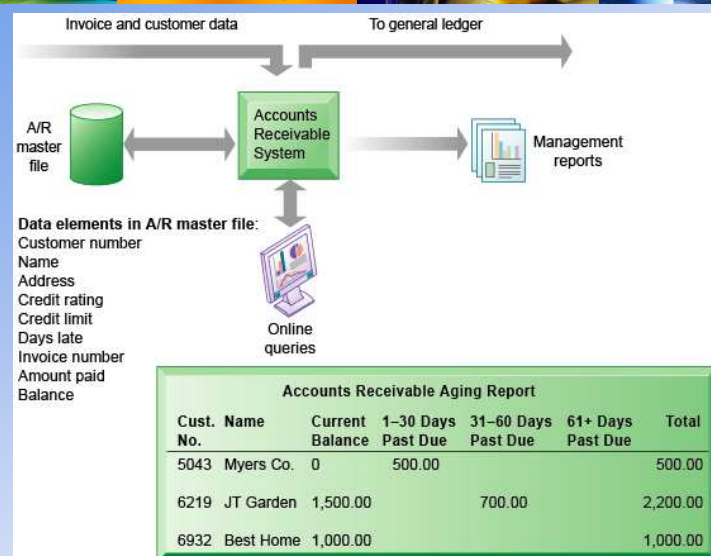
Invoice and customer data

To general ledger

A/R master file

Accounts Receivable System

Management reports

Data elements in A/R master file:
Customer number
Name
Address
Credit rating
Credit limit
Days late
Invoice number
Amount paid
Balance

Online queries

Accounts Receivable Aging Report

| Cust. No. | Name | Current Balance | 1–30 Days Past Due | 31–60 Days Past Due | 61+ Days Past Due | Total |
|---|---|---|---|---|---|---|
| 5043 | Myers Co. | 0 | 500.00 | | | 500.00 |
| 6219 | JT Garden | 1,500.00 | | 700.00 | | 2,200.00 |
| 6932 | Best Home | 1,000.00 | | | | 1,000.00 |